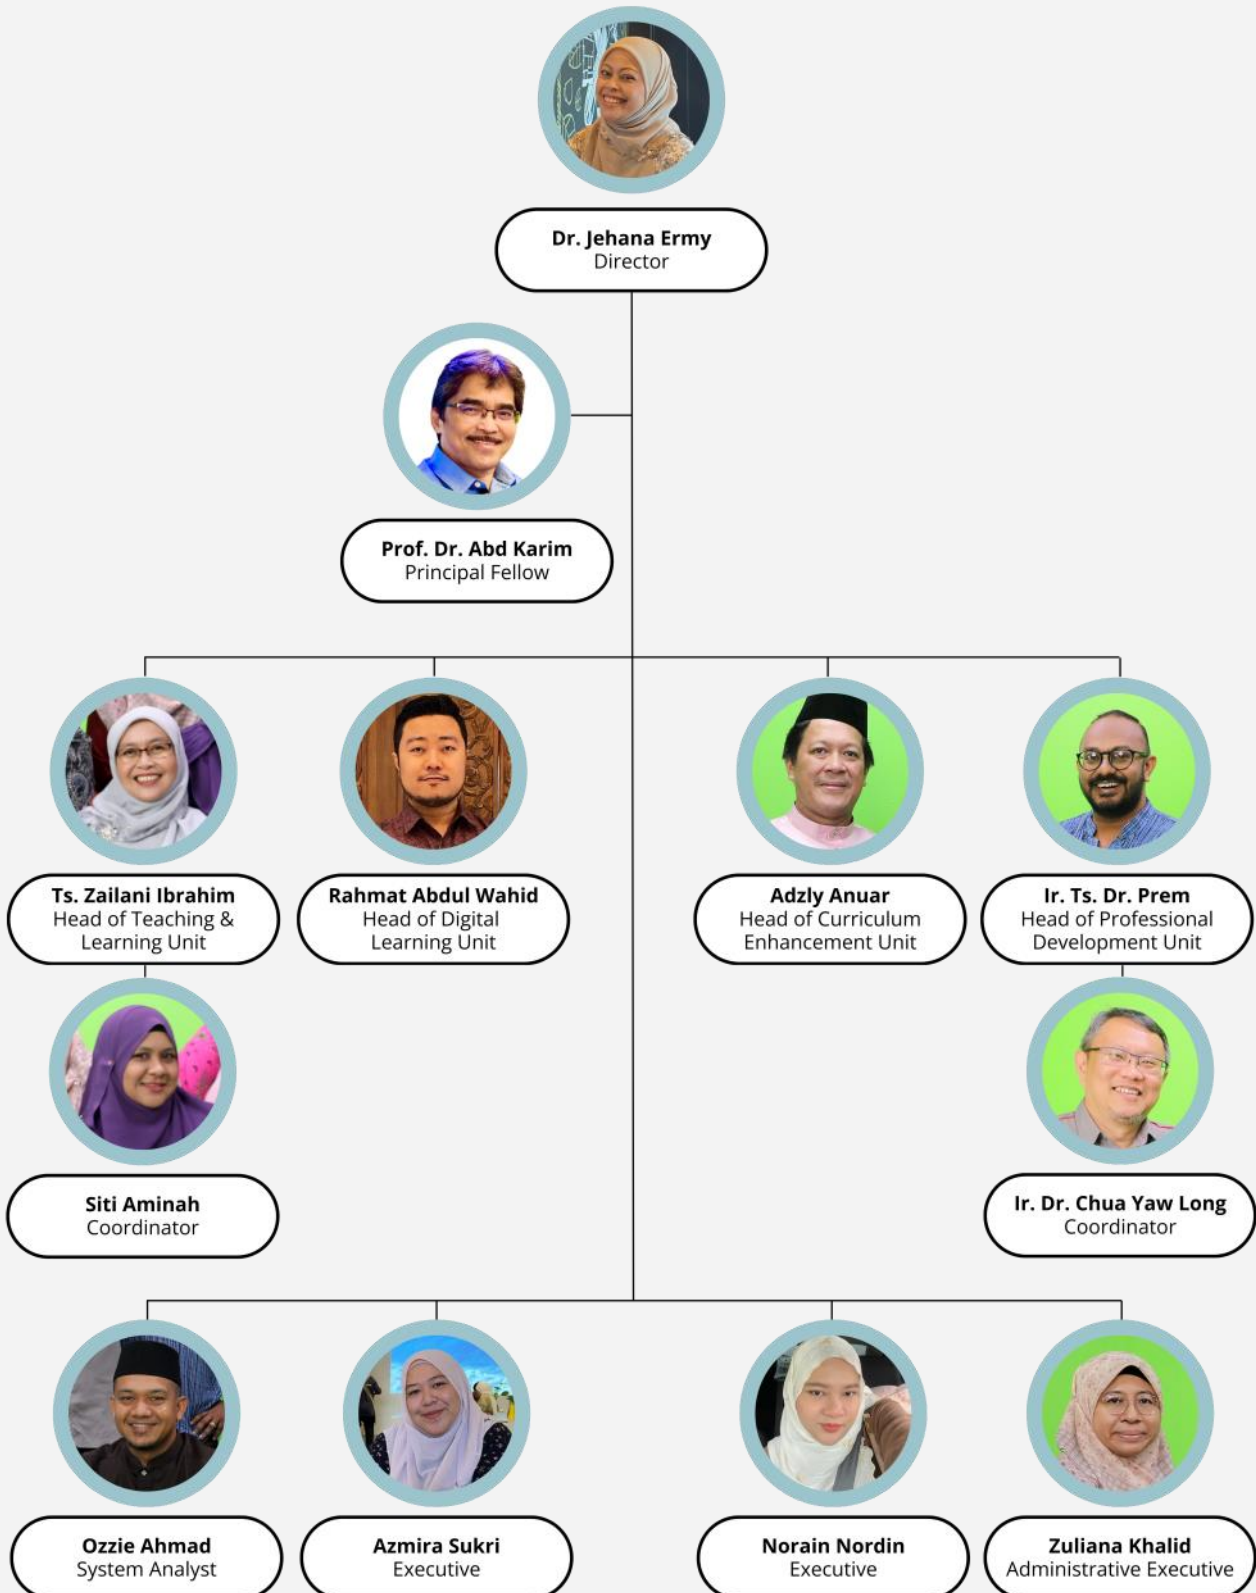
Dr. Jehana Ermy
Director

Prof. Dr. Abd Karim
Principal Fellow

Ts. Zailani Ibrahim
Head of Teaching & Learning Unit

Rahmat Abdul Wahid
Head of Digital Learning Unit

Adzly Anuar
Head of Curriculum Enhancement Unit

Ir. Ts. Dr. Prem
Head of Professional Development Unit

Siti Aminah
Coordinator

Ir. Dr. Chua Yaw Long
Coordinator

Ozzie Ahmad
System Analyst

Azmira Sukri
Executive

Norain Nordin
Executive

Zuliana Khalid
Administrative Executive